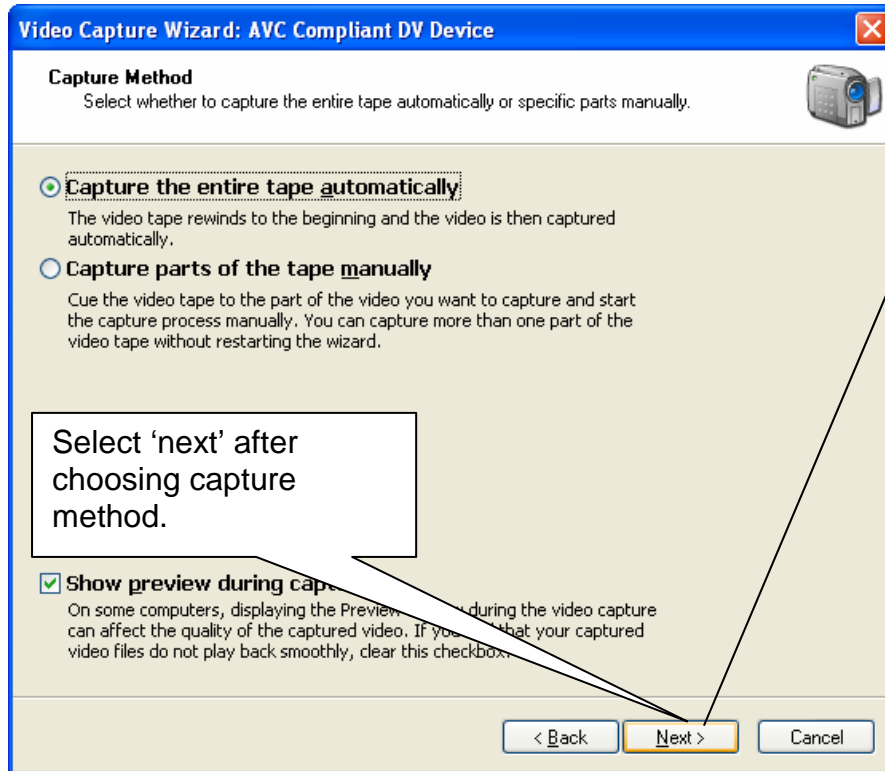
Video Capture Wizard: AVC Compliant DV Device

Capture Method
Select whether to capture the entire tape automatically or specific parts manually.

Capture the entire tape automatically
The video tape rewinds to the beginning and the video is then captured automatically.

Capture parts of the tape manually
Cue the video tape to the part of the video you want to capture and start the capture process manually. You can capture more than one part of the video tape without restarting the wizard.

Select 'next' after choosing capture method.

Show preview during capt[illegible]
On some computers, displaying the Preview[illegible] during the video capture can affect the quality of the captured video. If you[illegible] that your captured video files do not play back smoothly, clear this checkbox.

< Back
Next >
Cancel